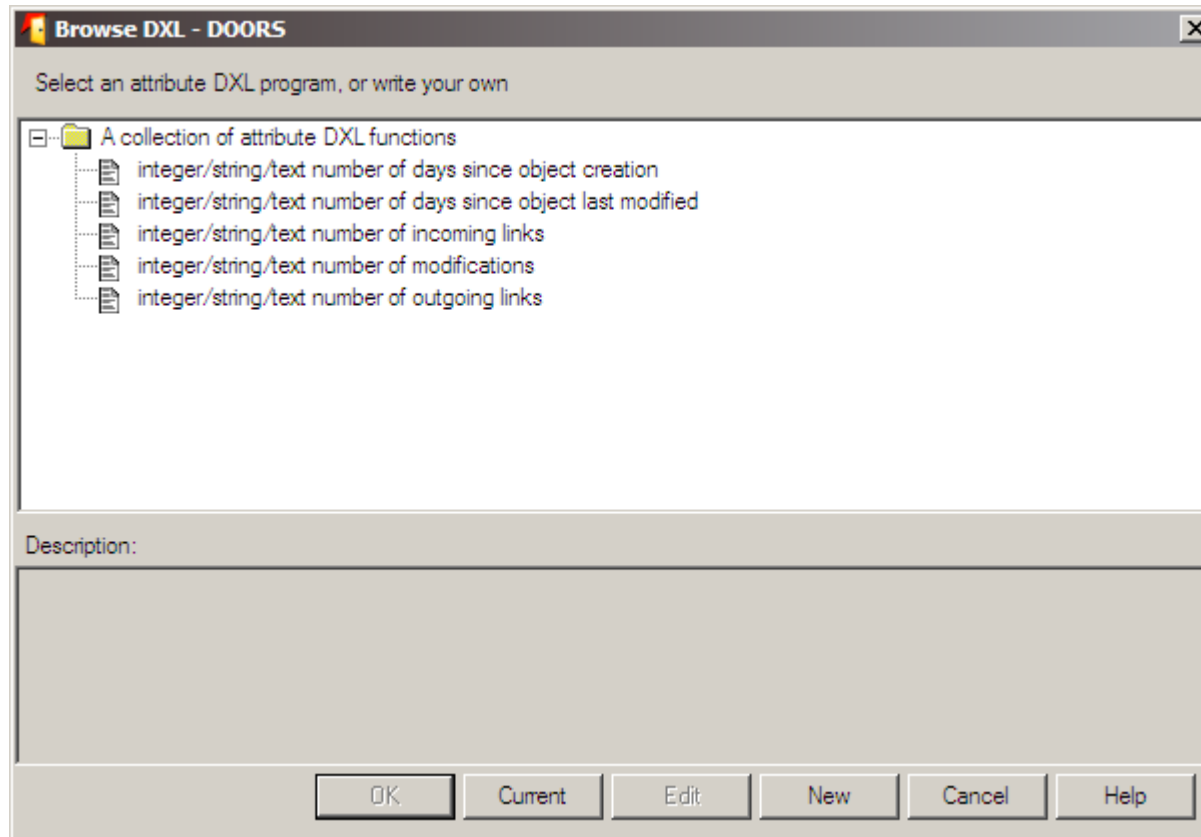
Browse DXL - DOORS

Select an attribute DXL program, or write your own

A collection of attribute DXL functions
integer/string/text number of days since object creation
integer/string/text number of days since object last modified
integer/string/text number of incoming links
integer/string/text number of modifications
integer/string/text number of outgoing links

Description:

OK
Current
Edit
New
Cancel
Help